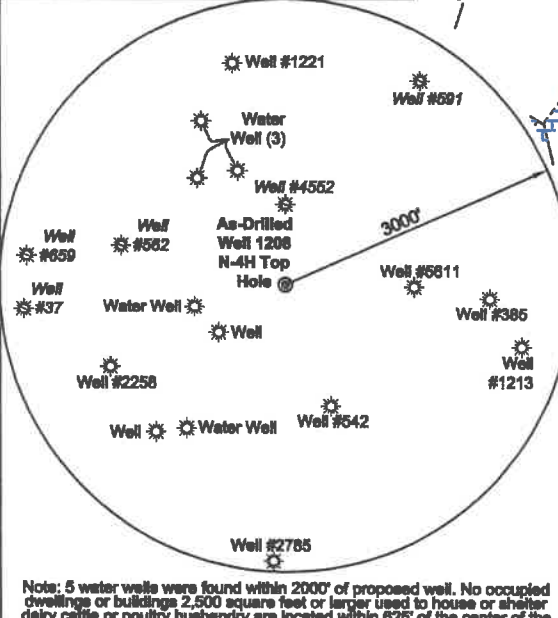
Well #1221

Well #591

Water Well (3)

Well #4552

As-Drilled Well 1208 N-4H Top Hole

3000'

Well #652

Well #659

Well #37

Water Well

Well

Well #5611

Well #385

Well #1213

Well #2258

Well

Water Well

Well #542

Well #2765

Note: 5 water wells were found within 2000' of proposed well. No occupied dwellings or buildings 2,500 square feet or larger used to house or shelter dairy cattle or poultry husbandry are located within 625' of the center of the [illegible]